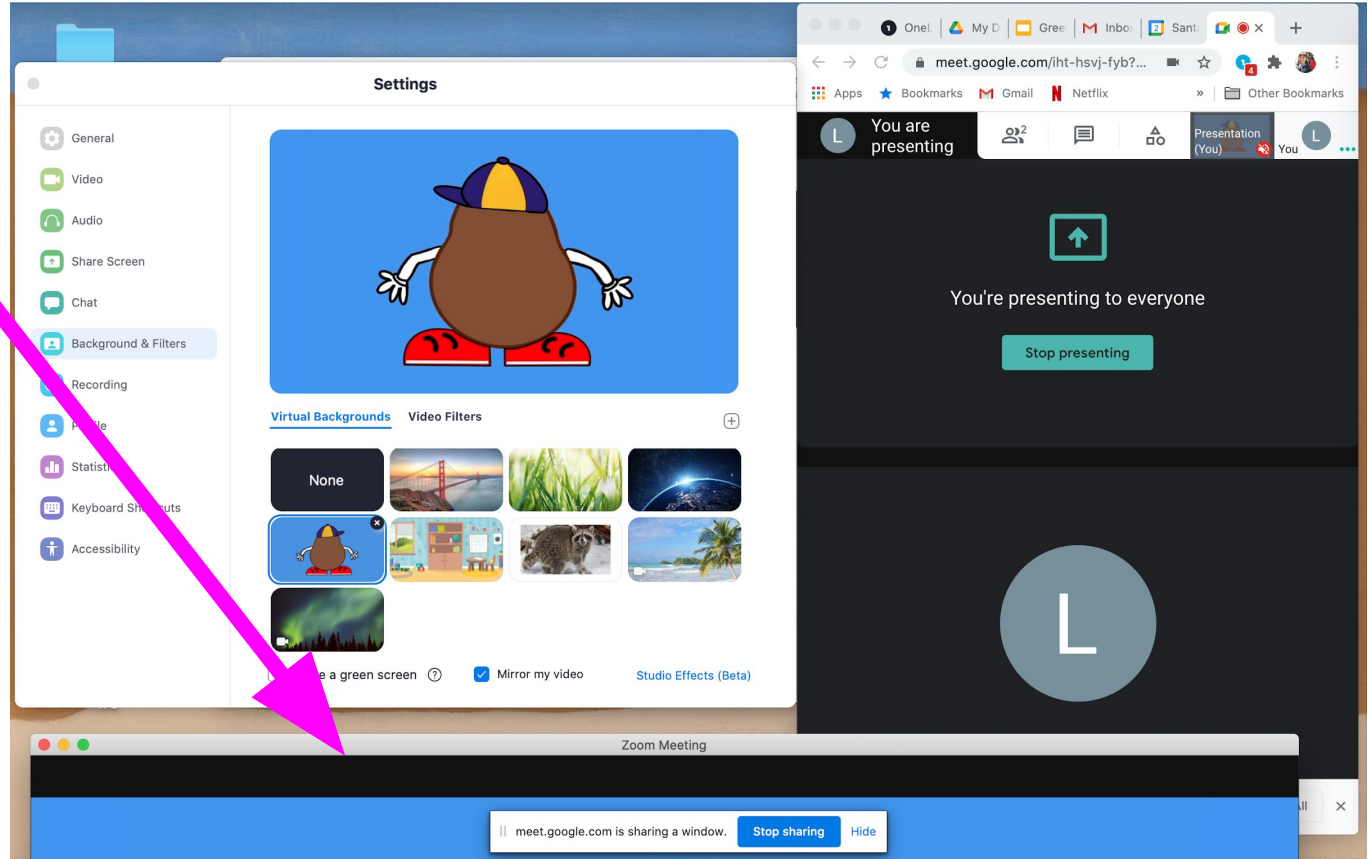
Settings

General
Video
Audio
Share Screen
Chat
Background & Filters
Recording
P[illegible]file
Statisti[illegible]
Keyboard Sh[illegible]cuts
Accessibility

Virtual Backgrounds Video Filters

None

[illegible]e a green screen ⓘ
Mirror my video
Studio Effects (Beta)

OneL My D Gree Inbo Sant

meet.google.com/iht-hsvj-fyb?...

Apps Bookmarks Gmail Netflix » Other Bookmarks

L You are presenting
2
Presentation (You)
You
L

You're presenting to everyone
Stop presenting

L

Zoom Meeting

meet.google.com is sharing a window. Stop sharing Hide